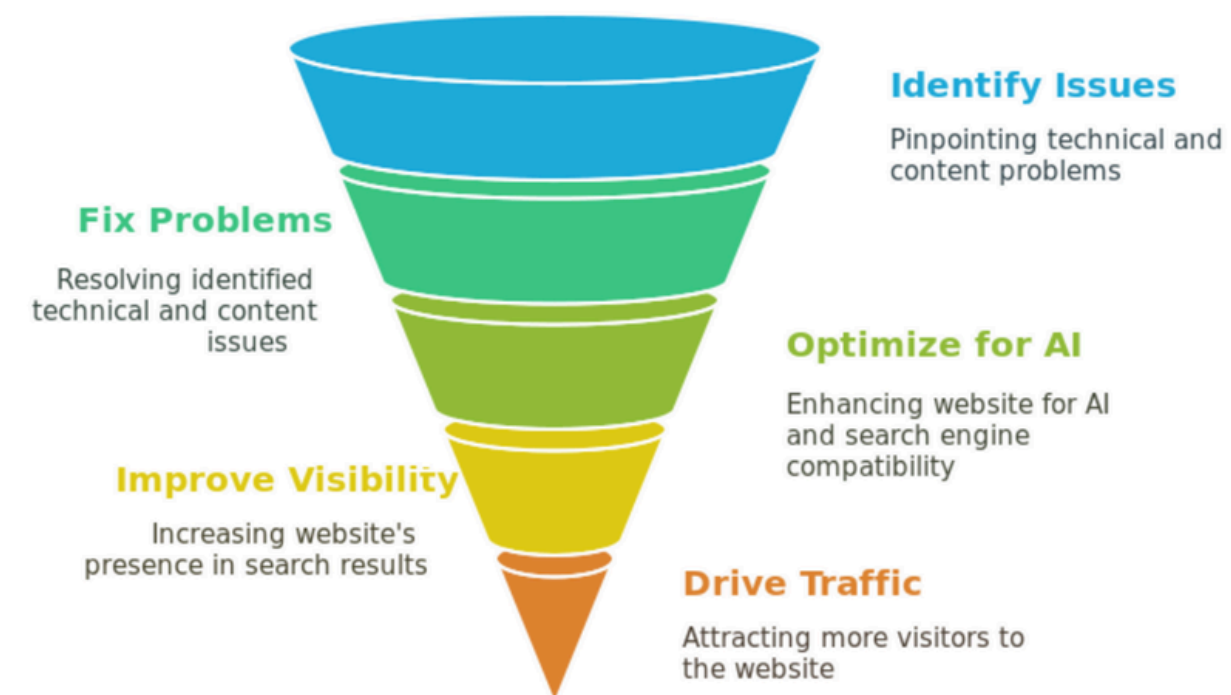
Identify Issues

Pinpointing technical and content problems

Fix Problems

Resolving identified technical and content issues

Optimize for AI

Enhancing website for AI and search engine compatibility

Improve Visibility

Increasing website's presence in search results

Drive Traffic

Attracting more visitors to the website